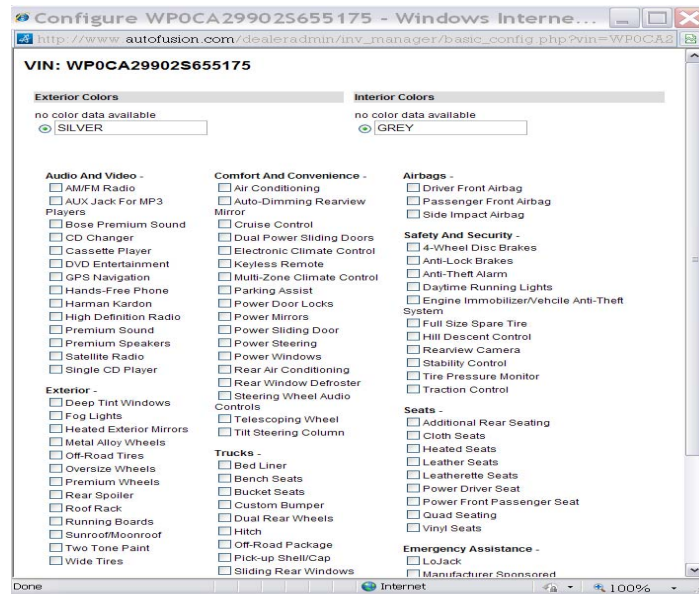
Configure WP0CA29902S655175 - Windows Interne...

http://www.autofusion.com/dealeradmin/inv_manager/basic_config.php?vin=WP0CA2

VIN: WP0CA29902S655175

Exterior Colors
no color data available
SILVER

Interior Colors
no color data available
GREY

Audio And Video -
AM/FM Radio
AUX Jack For MP3 Players
Bose Premium Sound
CD Changer
Cassette Player
DVD Entertainment
GPS Navigation
Hands-Free Phone
Harman Kardon
High Definition Radio
Premium Sound
Premium Speakers
Satellite Radio
Single CD Player

Exterior -
Deep Tint Windows
Fog Lights
Heated Exterior Mirrors
Metal Alloy Wheels
Off-Road Tires
Oversize Wheels
Premium Wheels
Rear Spoiler
Roof Rack
Running Boards
Sunroof/Moonroof
Two Tone Paint
Wide Tires

Comfort And Convenience -
Air Conditioning
Auto-Dimming Rearview Mirror
Cruise Control
Dual Power Sliding Doors
Electronic Climate Control
Keyless Remote
Multi-Zone Climate Control
Parking Assist
Power Door Locks
Power Mirrors
Power Sliding Door
Power Steering
Power Windows
Rear Air Conditioning
Rear Window Defroster
Steering Wheel Audio Controls
Telescoping Wheel
Tilt Steering Column

Trucks -
Bed Liner
Bench Seats
Bucket Seats
Custom Bumper
Dual Rear Wheels
Hitch
Off-Road Package
Pick-up Shell/Cap
Sliding Rear Windows

Airbags -
Driver Front Airbag
Passenger Front Airbag
Side Impact Airbag

Safety And Security -
4-Wheel Disc Brakes
Anti-Lock Brakes
Anti-Theft Alarm
Daytime Running Lights
Engine Immobilizer/Vehcile Anti-Theft System
Full Size Spare Tire
Hill Descent Control
Rearview Camera
Stability Control
Tire Pressure Monitor
Traction Control

Seats -
Additional Rear Seating
Cloth Seats
Heated Seats
Leather Seats
Leatherette Seats
Power Driver Seat
Power Front Passenger Seat
Quad Seating
Vinyl Seats

Emergency Assistance -
LoJack
Manufacturer Sponsored

Done
Internet
100%